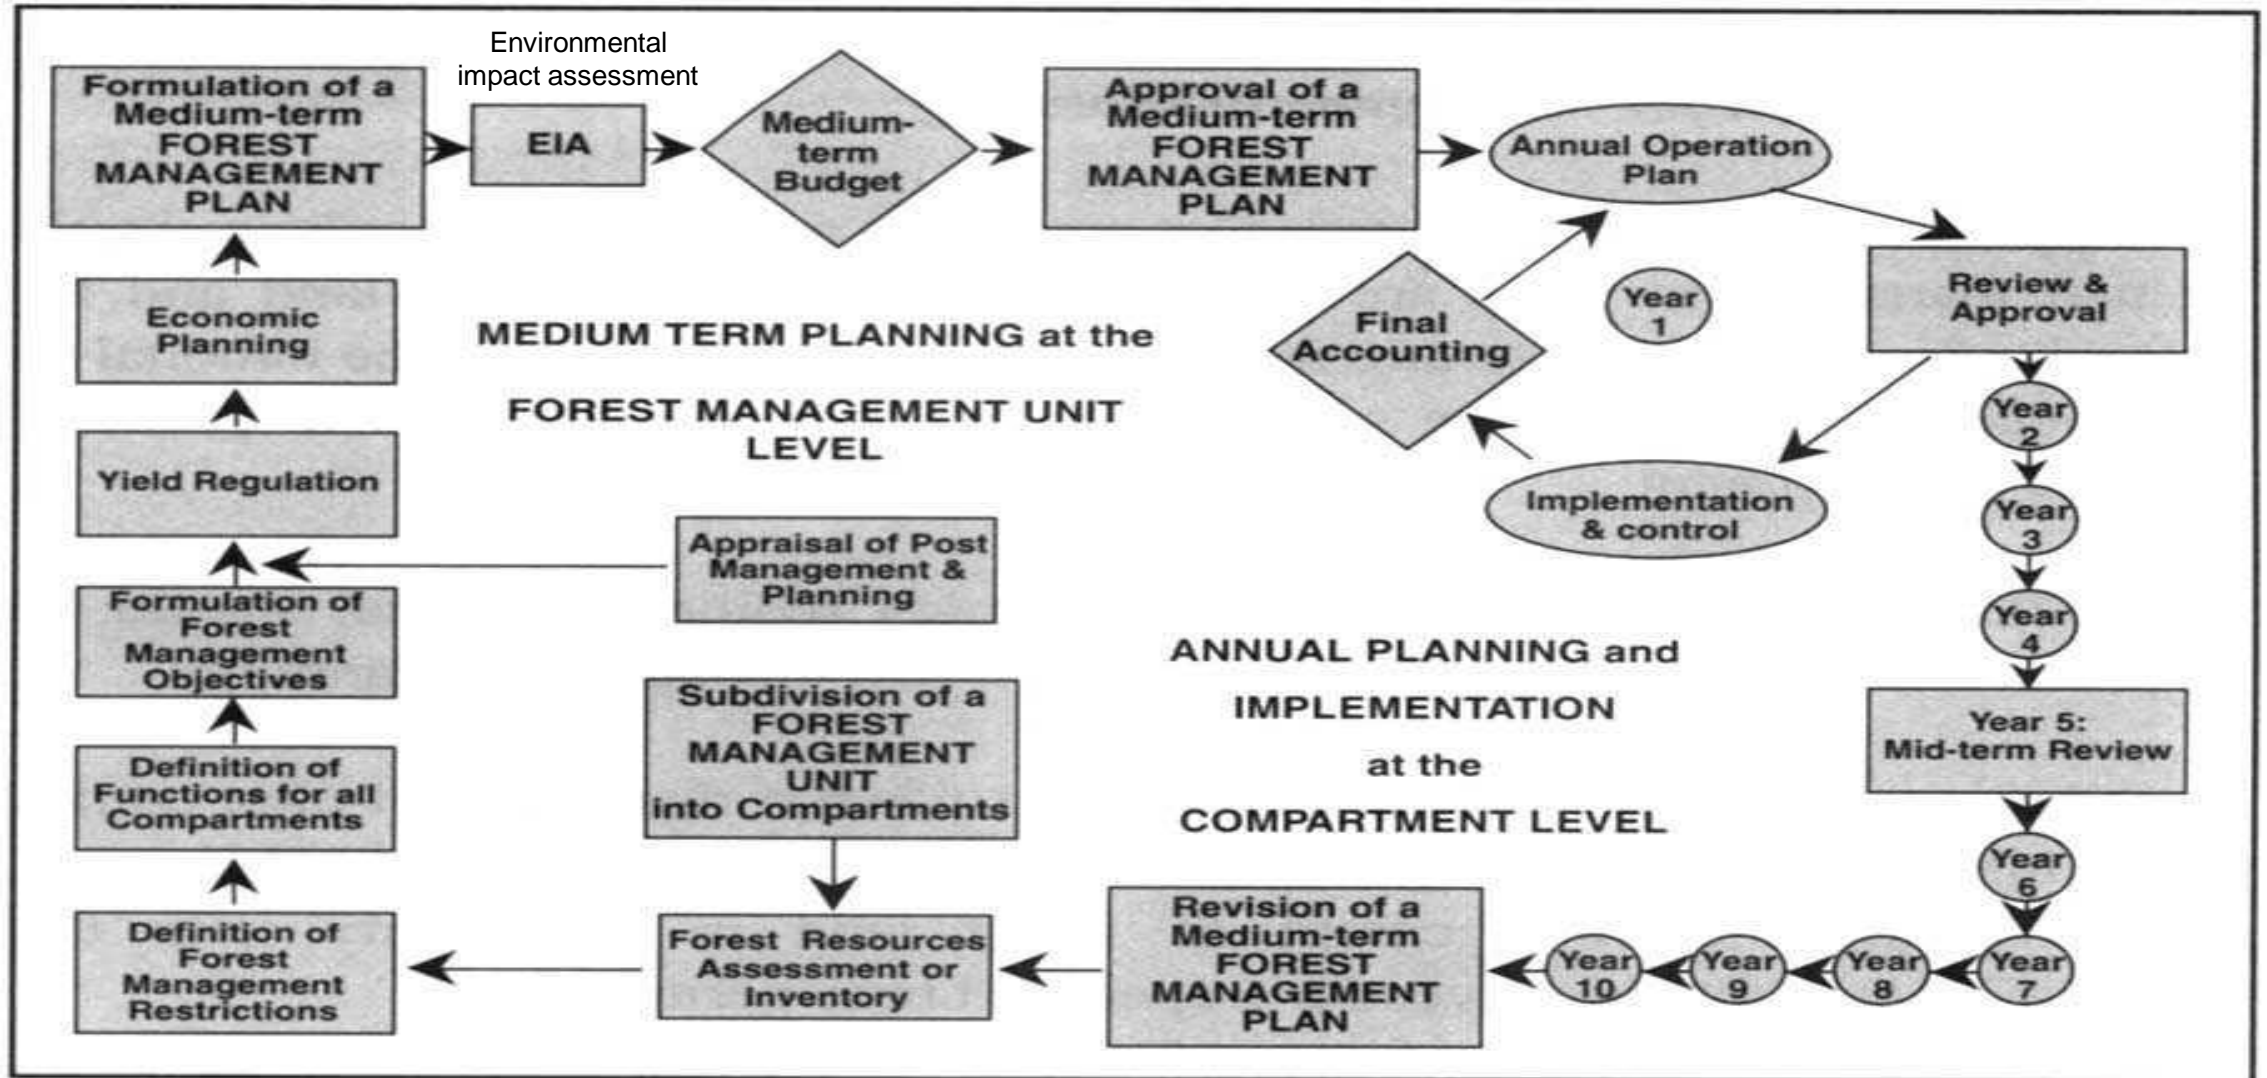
Environmental impact assessment

Formulation of a Medium-term FOREST MANAGEMENT PLAN

EIA

Medium-term Budget

Approval of a Medium-term FOREST MANAGEMENT PLAN

Annual Operation Plan

Review & Approval

Year 1

Final Accounting

Implementation & control

Economic Planning

MEDIUM TERM PLANNING at the

FOREST MANAGEMENT UNIT LEVEL

Yield Regulation

Appraisal of Post Management & Planning

Formulation of Forest Management Objectives

Year 2

Year 3

Year 4

ANNUAL PLANNING and

IMPLEMENTATION

at the

COMPARTMENT LEVEL

Subdivision of a FOREST MANAGEMENT UNIT into Compartments

Definition of Functions for all Compartments

Year 5: Mid-term Review

Year 6

Definition of Forest Management Restrictions

Forest Resources Assessment or Inventory

Revision of a Medium-term FOREST MANAGEMENT PLAN

Year 10

Year 9

Year 8

Year 7